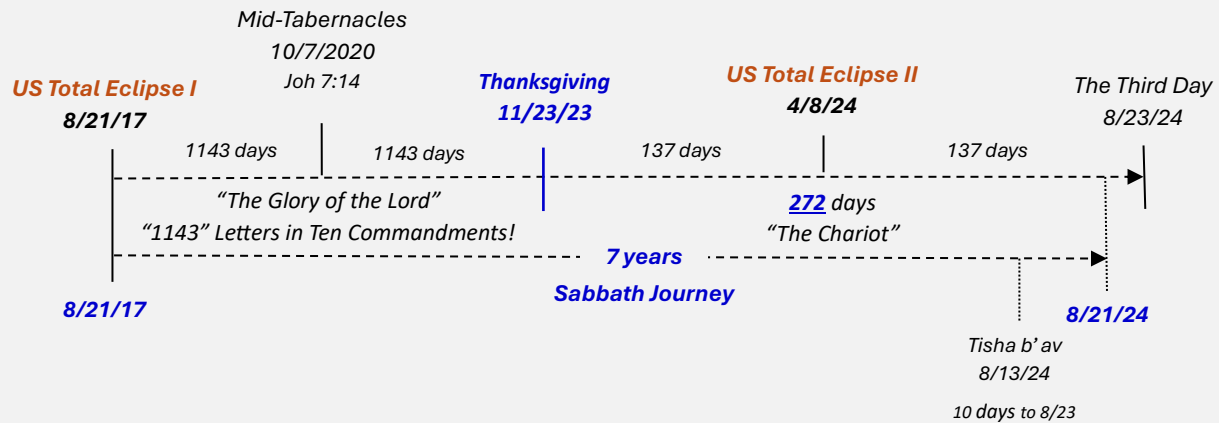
US Total Eclipse I
8/21/17

Mid-Tabernacles
10/7/2020
Joh 7:14

Thanksgiving
11/23/23

US Total Eclipse II
4/8/24

The Third Day
8/23/24

1143 days

1143 days

137 days

137 days

"The Glory of the Lord"
"1143" Letters in Ten Commandments!

272 days
"The Chariot"

7 years
Sabbath Journey

8/21/17

8/21/24

Tisha b' av
8/13/24

10 days to 8/23